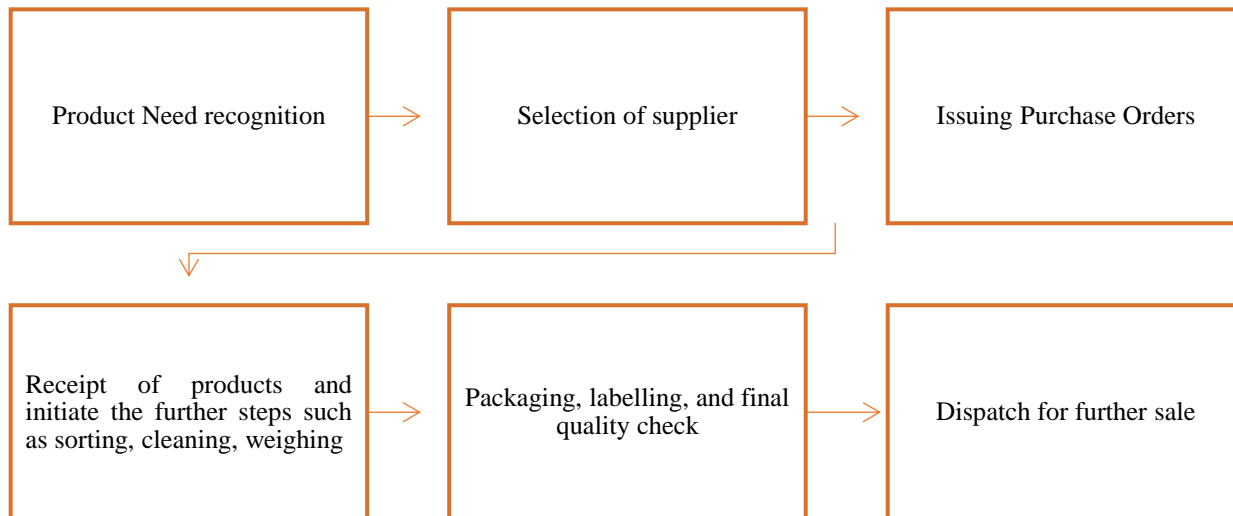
Product Need recognition

Selection of supplier

Issuing Purchase Orders

Receipt of products and initiate the further steps such as sorting, cleaning, weighing

Packaging, labelling, and final quality check

Dispatch for further sale